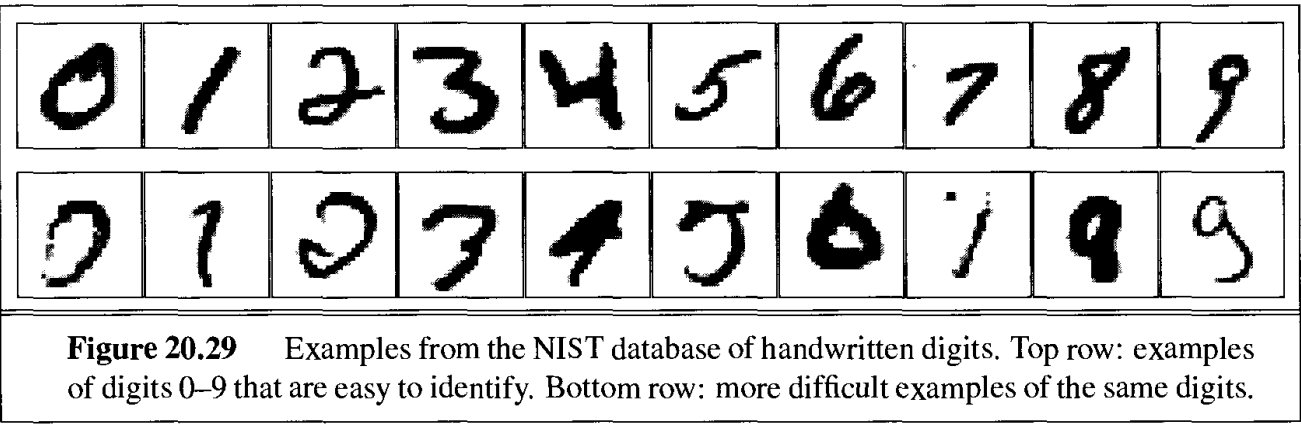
0 1 2 3 4 5 6 7 8 9

0 1 2 3 4 5 6 7 8 9

**Figure 20.29** Examples from the NIST database of handwritten digits. Top row: examples of digits 0–9 that are easy to identify. Bottom row: more difficult examples of the same digits.